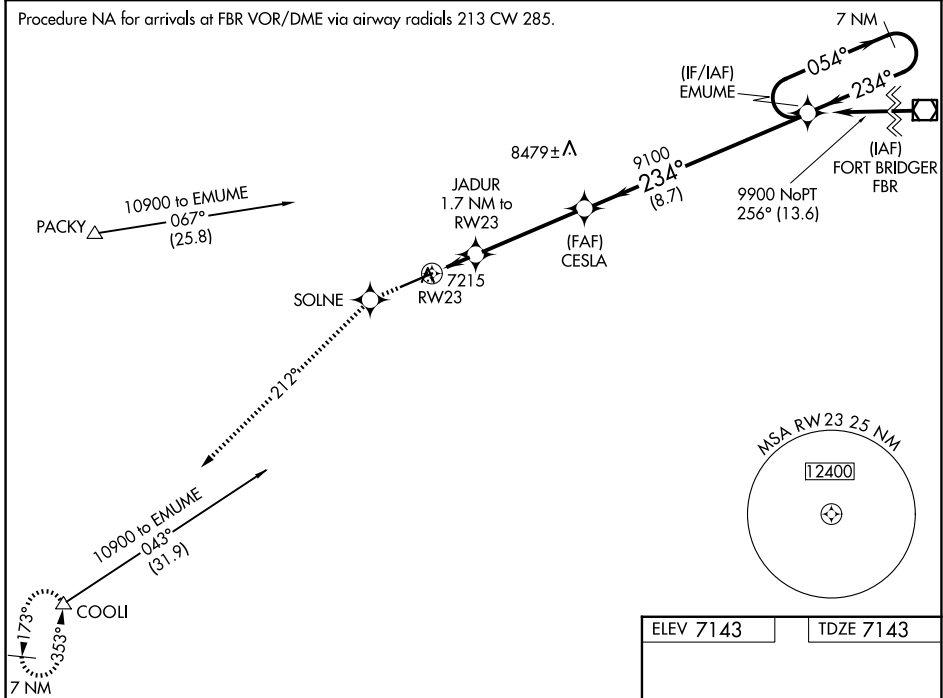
Procedure NA for arrivals at FBR VOR/DME via airway radials 213 CW 285.

7 NM

054°

234°

(IF/IAF)
EMUME

(IAF)
FORT BRIDGER
FBR

9900 NoPT
256° (13.6)

8479±

9100
234°
(8.7)

JADUR
1.7 NM to
RW23

(FAF)
CESLA

10900 to EMUME
067°
(25.8)

PACKY

7215

RW23

SOLNE

212°

MSA RW 23 25 NM

12400

10900 to EMUME
043°
(31.9)

COOLI

173°

353°

7 NM

| ELEV 7143 | TDZE 7143 |
|---|---|